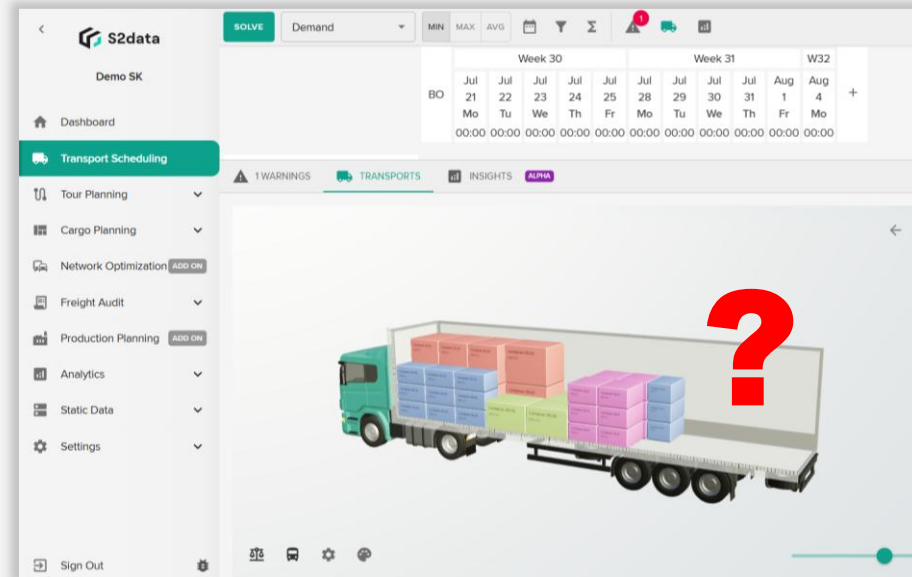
S2data

Demo SK

Dashboard
Transport Scheduling
Tour Planning
Cargo Planning
Network Optimization ADD ON
Freight Audit
Production Planning ADD ON
Analytics
Static Data
Settings

Sign Out

SOLVE Demand MIN MAX AVG 1

| BO | Week 30 | | | | | Week 31 | | | | | W32 |
|---|---|---|---|---|---|---|---|---|---|---|---|
| | Jul 21 Mo 00:00 | Jul 22 Tu 00:00 | Jul 23 We 00:00 | Jul 24 Th 00:00 | Jul 25 Fr 00:00 | Jul 28 Mo 00:00 | Jul 29 Tu 00:00 | Jul 30 We 00:00 | Jul 31 Th 00:00 | Aug 1 Fr 00:00 | Aug 4 Mo 00:00 |

+

1 WARNINGS TRANSPORTS INSIGHTS ALPHA

?